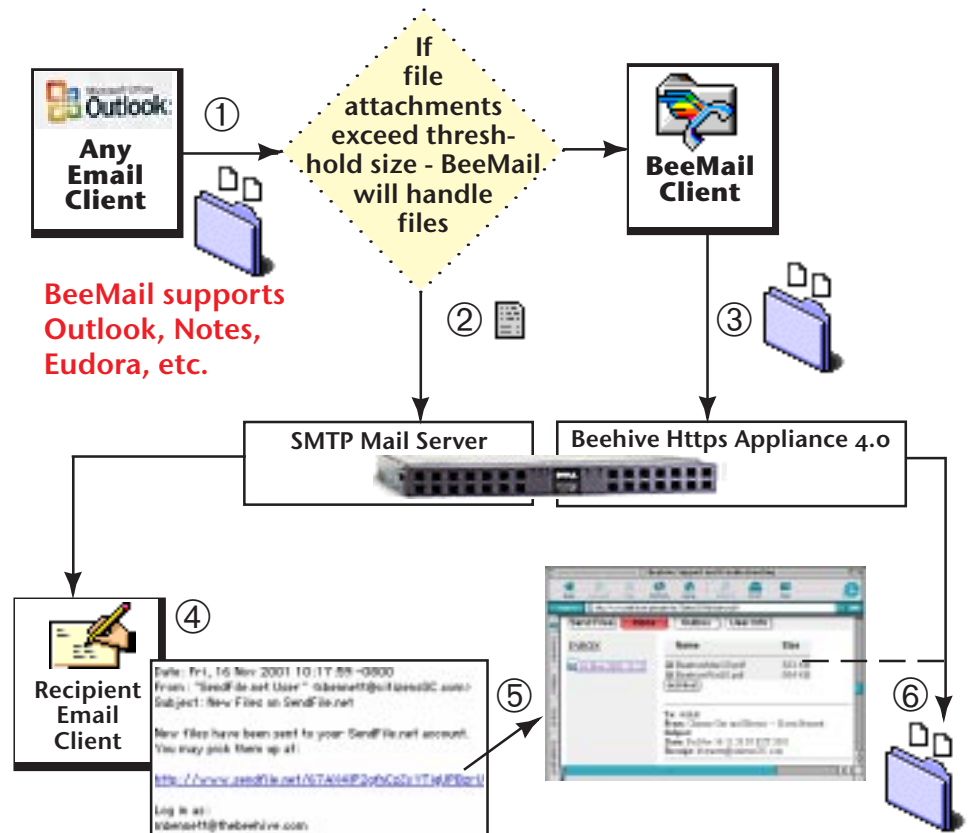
Microsoft Office Outlook

Any Email Client

①

If file attachments exceed thresh-hold size - BeeMail will handle files

BeeMail Client

BeeMail supports Outlook, Notes, Eudora, etc.

②

③

SMTP Mail Server

Beehive Https Appliance 4.0

④

Recipient Email Client

Date: Fri, 16 Nov 2001 10:17:59 -0800
From: "SendFile.net User" <bennett@citizens3C.com>
Subject: New Files on SendFile.net

New files have been sent to your SendFile.net account. You may pick them up at:

http://www.sendfile.net/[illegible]

Log in as:
bennett@thebeehive.com

⑤

⑥

Send Files Inbox Outbox User Info

INBOX

Name Size

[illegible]